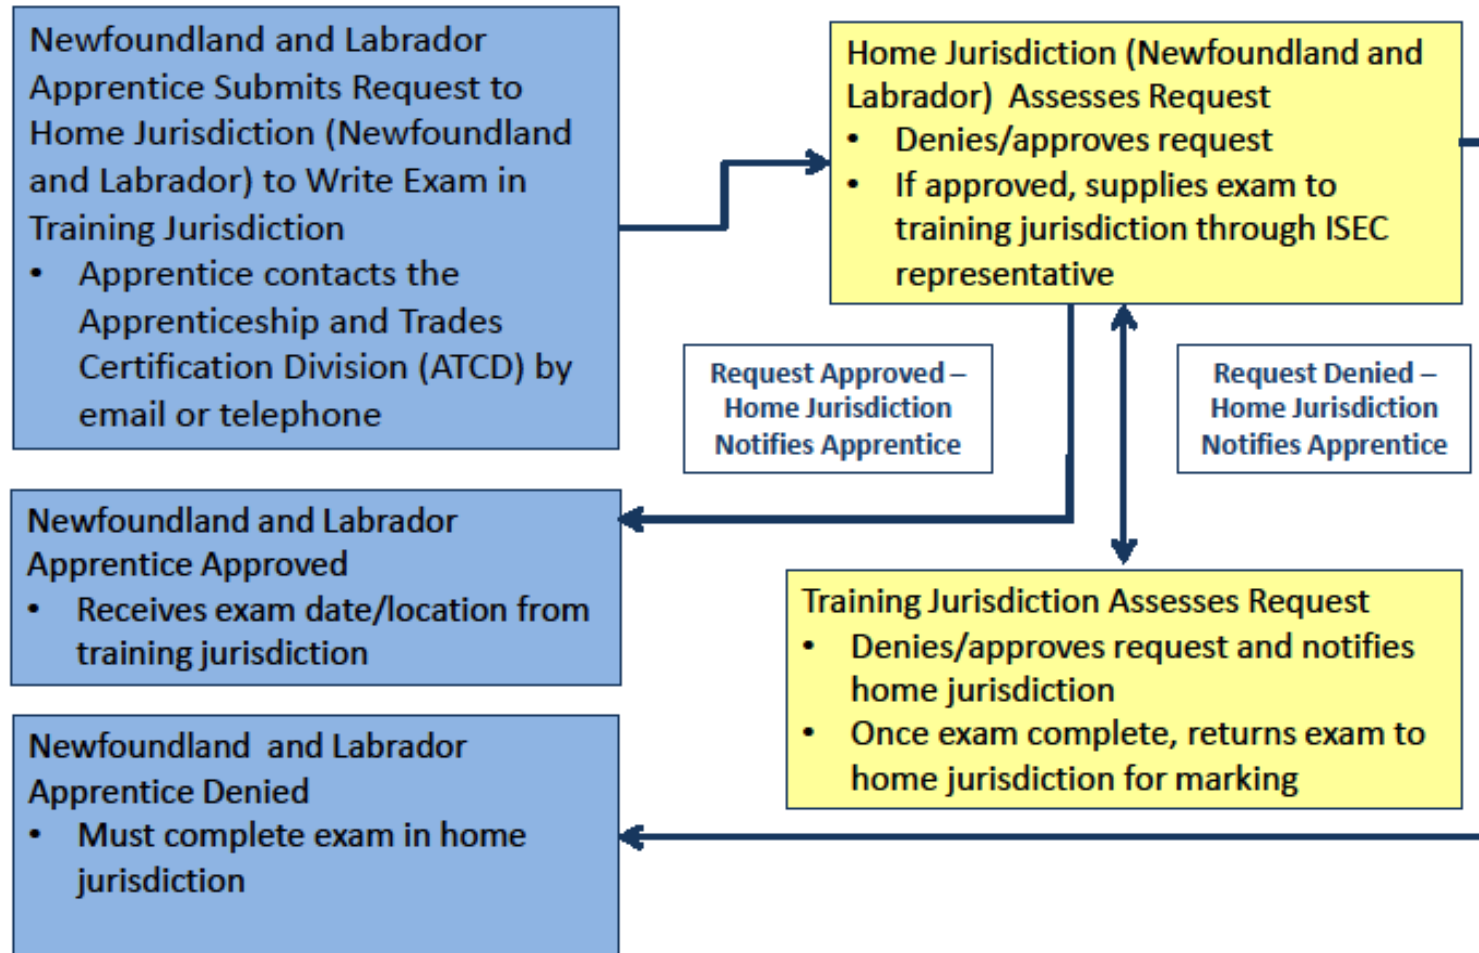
Newfoundland and Labrador Apprentice Submits Request to Home Jurisdiction (Newfoundland and Labrador) to Write Exam in Training Jurisdiction
• Apprentice contacts the Apprenticeship and Trades Certification Division (ATCD) by email or telephone

Home Jurisdiction (Newfoundland and Labrador) Assesses Request
• Denies/approves request
• If approved, supplies exam to training jurisdiction through ISEC representative

Request Approved – Home Jurisdiction Notifies Apprentice

Request Denied – Home Jurisdiction Notifies Apprentice

Newfoundland and Labrador Apprentice Approved
• Receives exam date/location from training jurisdiction

Training Jurisdiction Assesses Request
• Denies/approves request and notifies home jurisdiction
• Once exam complete, returns exam to home jurisdiction for marking

Newfoundland and Labrador Apprentice Denied
• Must complete exam in home jurisdiction